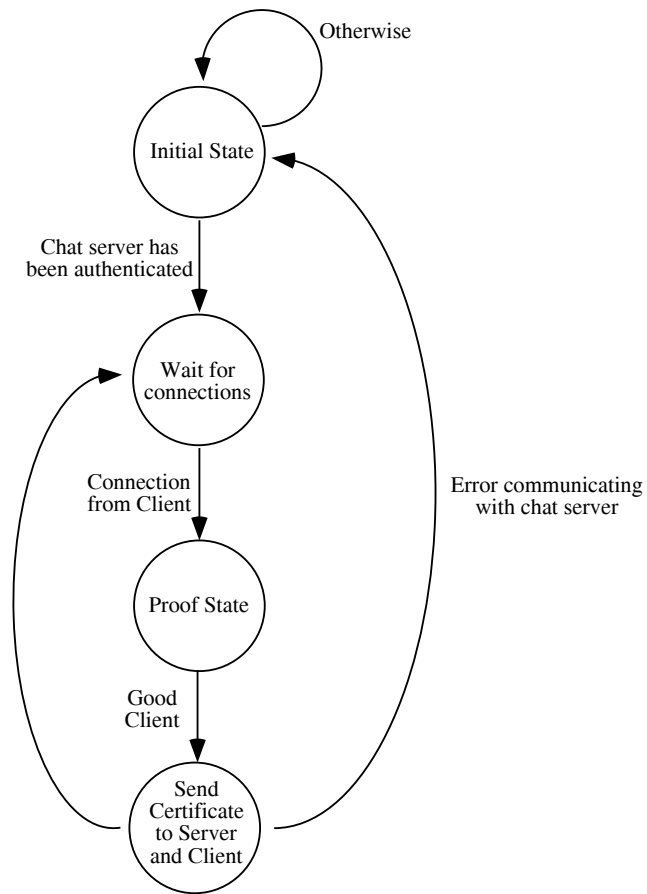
Otherwise

Initial State

Chat server has been authenticated

Wait for connections

Connection from Client

Error communicating with chat server

Proof State

Good Client

Send Certificate to Server and Client